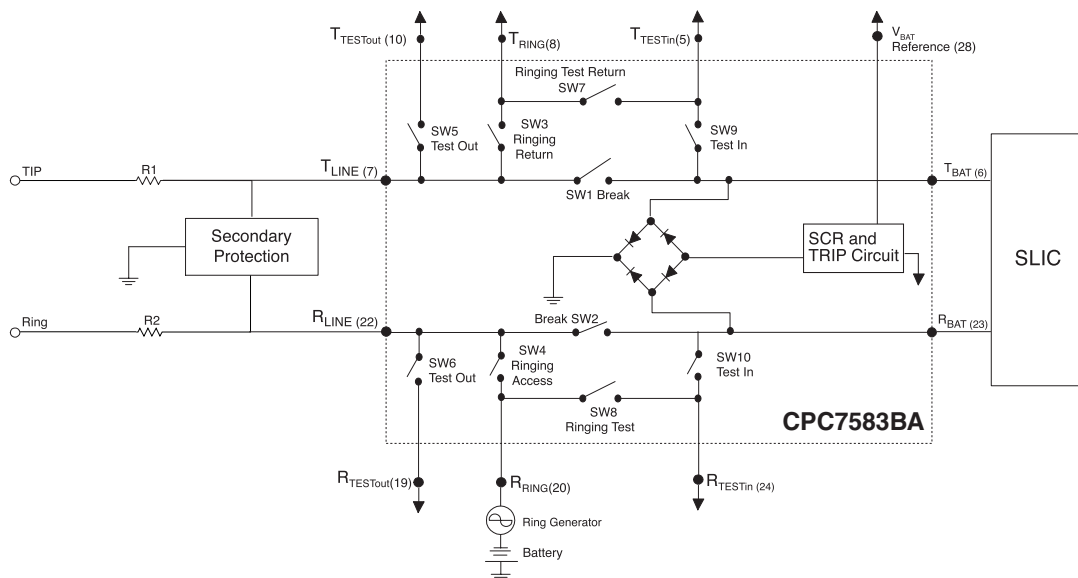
$T_{TESTout}$ (10)

$T_{RING(8)}$

$T_{TESTin(5)}$

$V_{BAT}$ Reference (28)

Ringing Test Return SW7

SW5 Test Out

SW3 Ringing Return

SW9 Test In

TIP

R1

$T_{LINE}$ (7)

SW1 Break

$T_{BAT}$ (6)

Secondary Protection

SCR and TRIP Circuit

SLIC

Ring

R2

$R_{LINE}$ (22)

Break SW2

$R_{BAT}$ (23)

SW6 Test Out

SW4 Ringing Access

SW10 Test In

SW8 Ringing Test

CPC7583BA

$R_{TESTout(19)}$

$R_{RING(20)}$

$R_{TESTin}$ (24)

Ring Generator

Battery